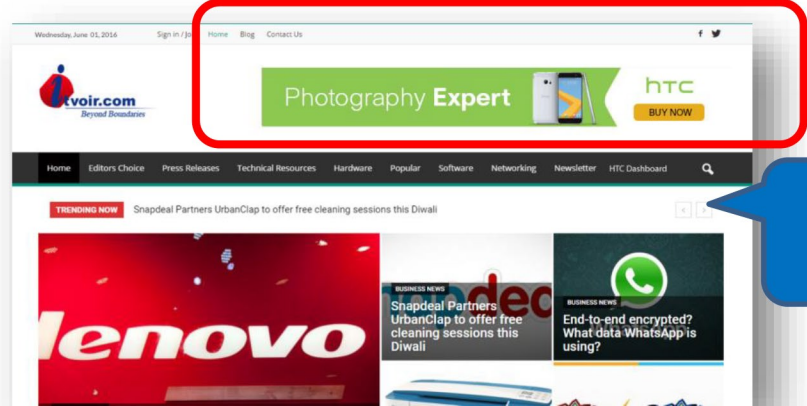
Wednesday, June 01, 2016 Sign in / Jo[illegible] Home Blog Contact Us

itvoir.com
Beyond Boundaries

Photography Expert
htc
BUY NOW

Home Editors Choice Press Releases Technical Resources Hardware Popular Software Networking Newsletter HTC Dashboard

TRENDING NOW Snapdeal Partners UrbanClap to offer free cleaning sessions this Diwali

lenovo

BUSINESS NEWS
Snapdeal Partners UrbanClap to offer free cleaning sessions this Diwali

BUSINESS NEWS
End-to-end encrypted? What data WhatsApp is using?